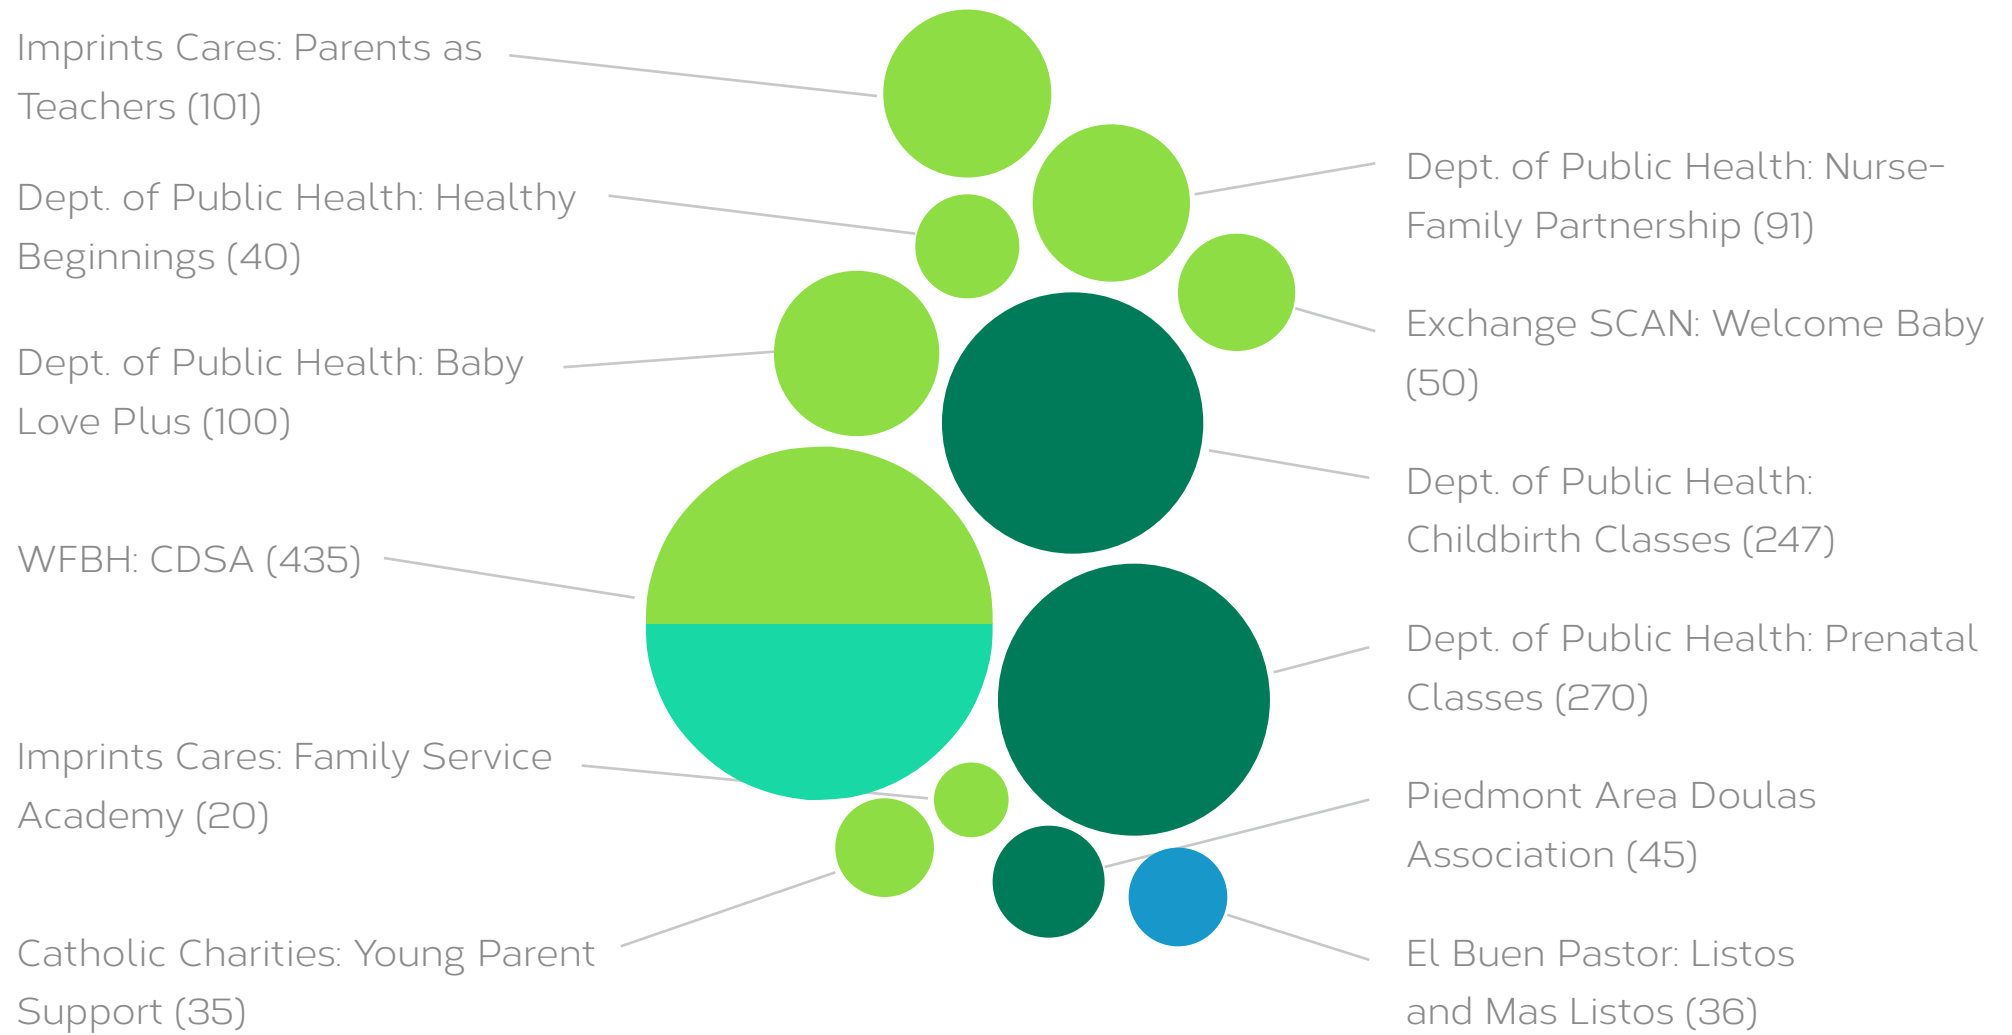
Imprints Cares: Parents as Teachers (101)

Dept. of Public Health: Healthy Beginnings (40)

Dept. of Public Health: Baby Love Plus (100)

WFBH: CDSA (435)

Imprints Cares: Family Service Academy (20)

Catholic Charities: Young Parent Support (35)

Dept. of Public Health: Nurse-Family Partnership (91)

Exchange SCAN: Welcome Baby (50)

Dept. of Public Health: Childbirth Classes (247)

Dept. of Public Health: Prenatal Classes (270)

Piedmont Area Doulas Association (45)

El Buen Pastor: Listos and Mas Listos (36)